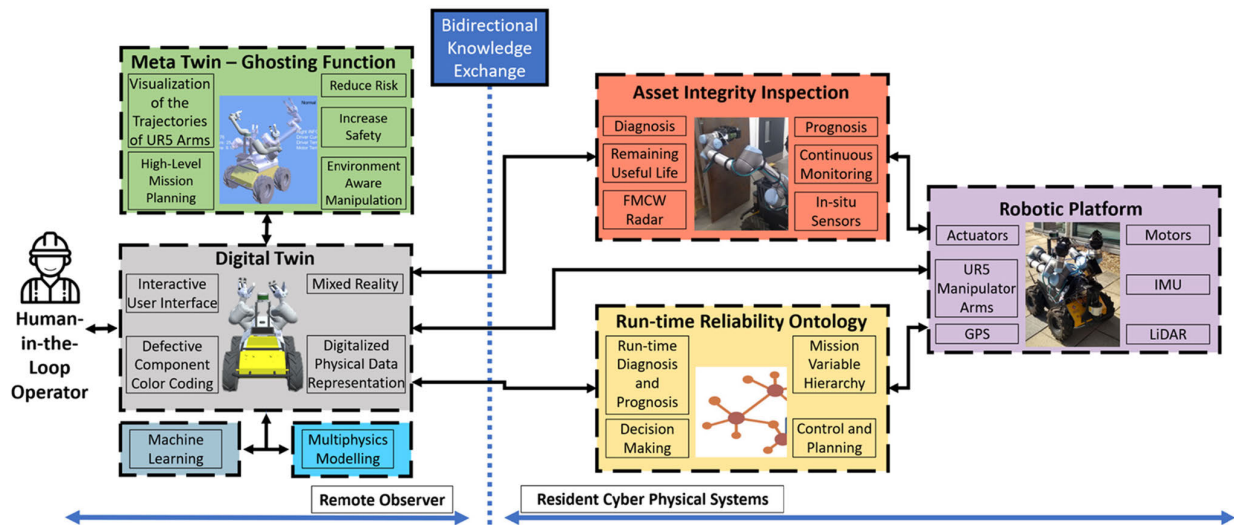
Bidirectional Knowledge Exchange

Meta Twin – Ghosting Function

Visualization of the Trajectories of UR5 Arms

Reduce Risk

Increase Safety

High-Level Mission Planning

Environment Aware Manipulation

Asset Integrity Inspection

Diagnosis

Prognosis

Remaining Useful Life

Continuous Monitoring

FMCW Radar

In-situ Sensors

Robotic Platform

Actuators

Motors

UR5 Manipulator Arms

IMU

GPS

LiDAR

Digital Twin

Interactive User Interface

Mixed Reality

Defective Component Color Coding

Digitalized Physical Data Representation

Human-in-the-Loop Operator

Run-time Reliability Ontology

Run-time Diagnosis and Prognosis

Mission Variable Hierarchy

Decision Making

Control and Planning

Machine Learning

Multiphysics Modelling

Remote Observer

Resident Cyber Physical Systems